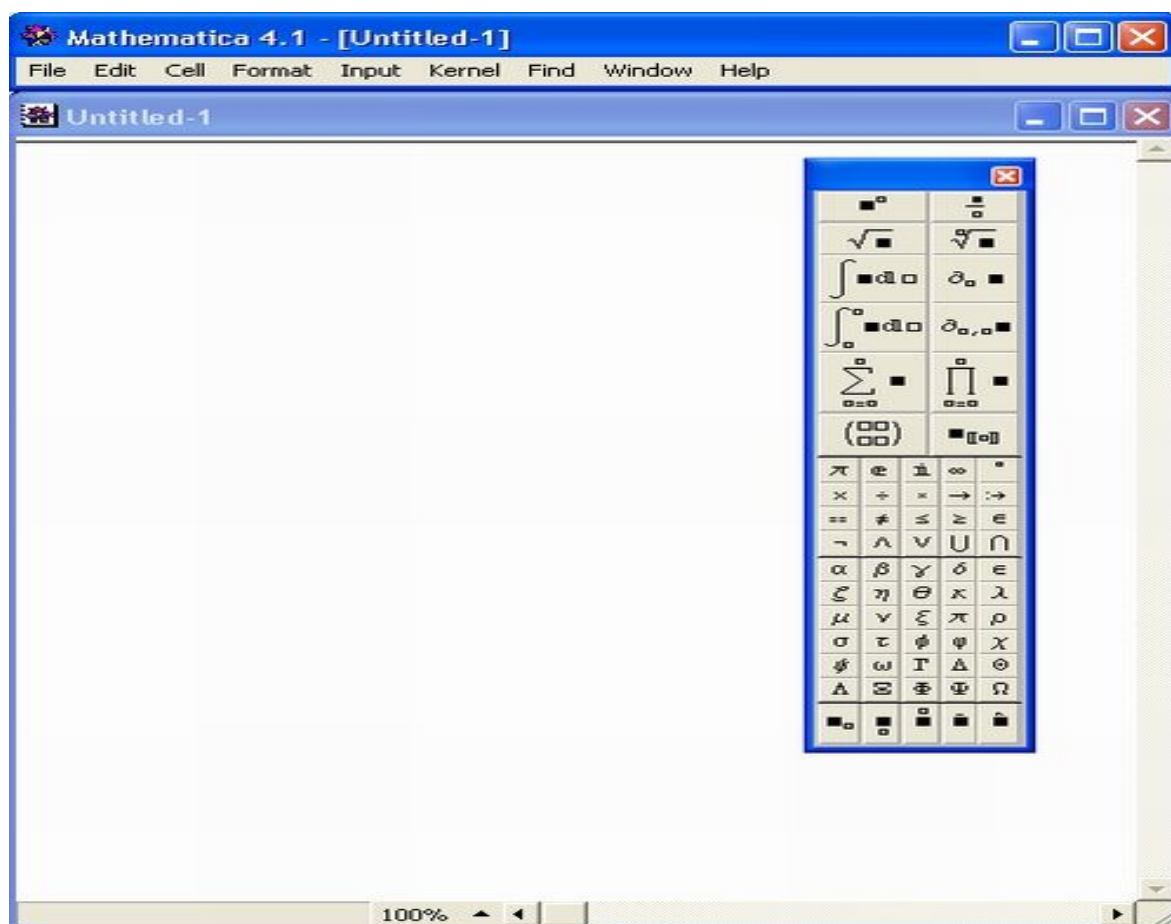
Mathematica 4.1 - [Untitled-1]

File Edit Cell Format Input Kernel Find Window Help

Untitled-1

| | | | | |
|---|---|---|---|---|
| $\pi$ | $e$ | $i$ | $\infty$ | $°$ |
| $\times$ | $\div$ | $\times$ | $\rightarrow$ | $:\rightarrow$ |
| $==$ | $\neq$ | $\leq$ | $\geq$ | $\in$ |
| $\neg$ | $\wedge$ | $\vee$ | $\cup$ | $\cap$ |
| $\alpha$ | $\beta$ | $\gamma$ | $\delta$ | $\epsilon$ |
| $\zeta$ | $\eta$ | $\theta$ | $\kappa$ | $\lambda$ |
| $\mu$ | $\nu$ | $\xi$ | $\pi$ | $\rho$ |
| $\sigma$ | $\tau$ | $\phi$ | $\varphi$ | $\chi$ |
| $\psi$ | $\omega$ | $\Gamma$ | $\Delta$ | $\Theta$ |
| $\Lambda$ | $\Xi$ | $\Phi$ | $\Psi$ | $\Omega$ |

100%